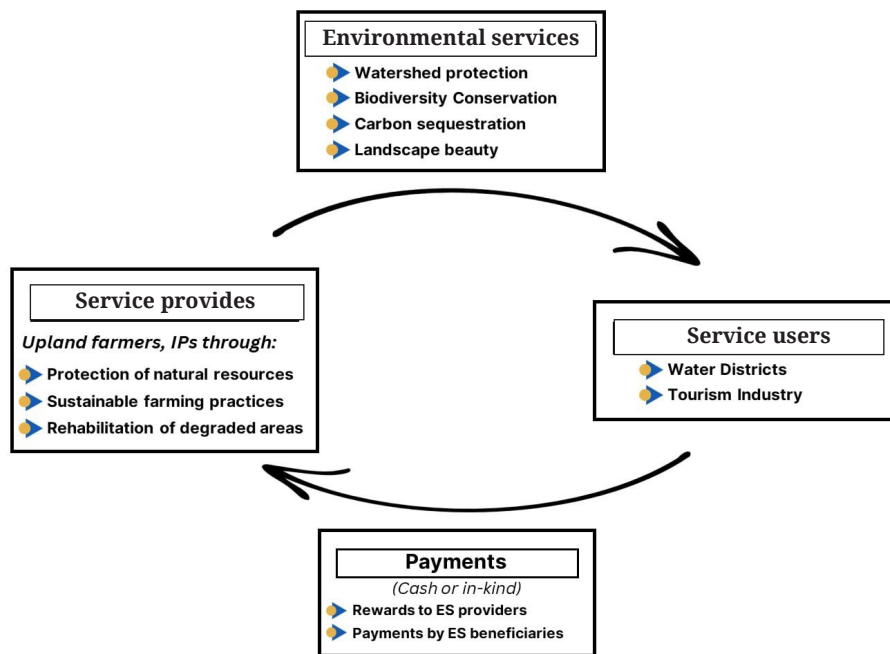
Environmental services
Watershed protection
Biodiversity Conservation
Carbon sequestration
Landscape beauty

Service provides
Upland farmers, IPs through:
Protection of natural resources
Sustainable farming practices
Rehabilitation of degraded areas

Service users
Water Districts
Tourism Industry

Payments
(Cash or in-kind)
Rewards to ES providers
Payments by ES beneficiaries